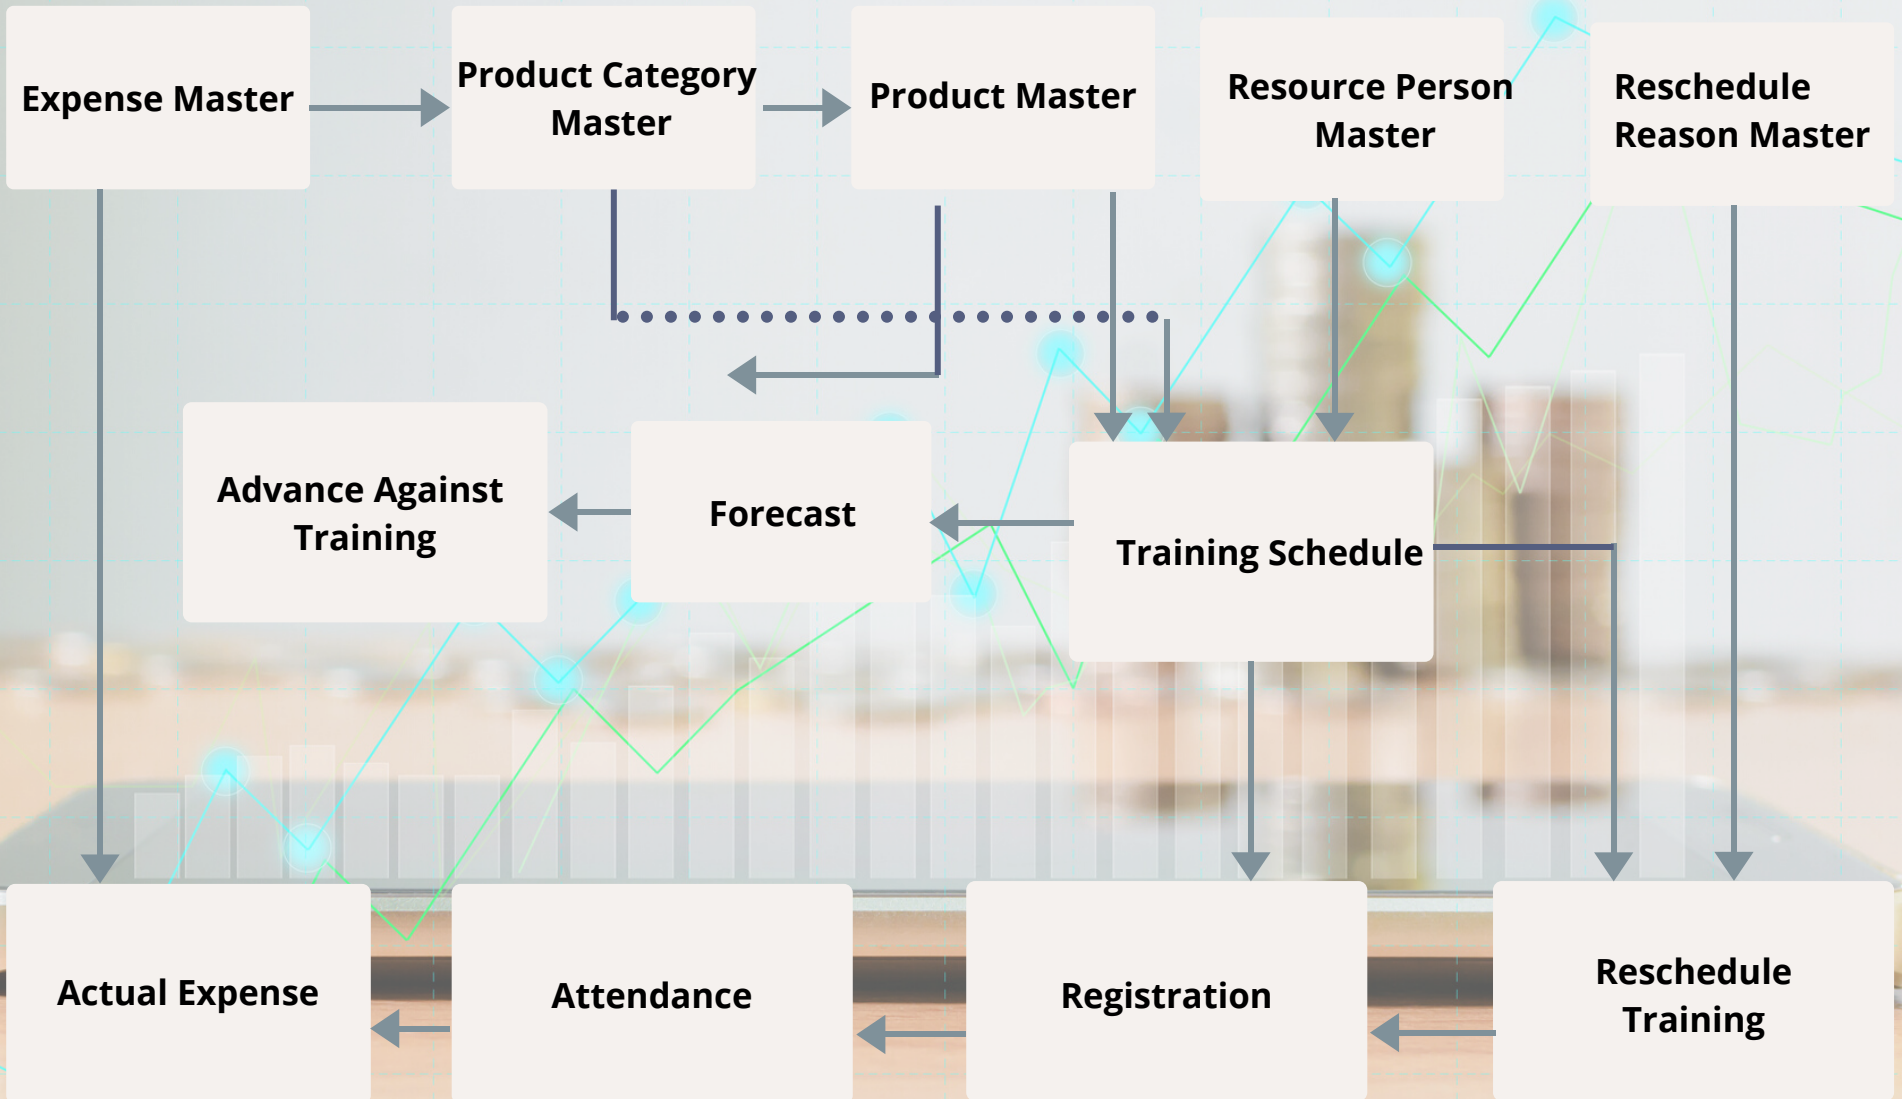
Expense Master

Product Category Master

Product Master

Resource Person Master

Reschedule Reason Master

Advance Against Training

Forecast

Training Schedule

Actual Expense

Attendance

Registration

Reschedule Training